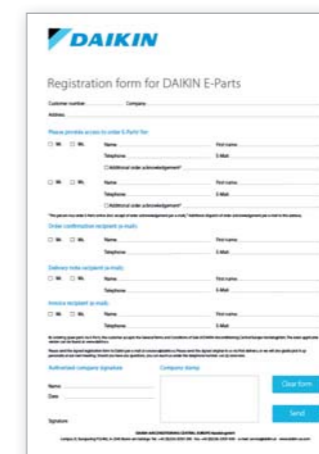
DAIKIN

Registration form for DAIKIN E-Parts

Customer number: Company:

Address:

Please provide access to order E-Parts* for:

☐ Mr. ☐ Ms. Name: First name:

Telephone: E-Mail:

☐ Additional order acknowledgement*

☐ Mr. ☐ Ms. Name: First name:

Telephone: E-Mail:

☐ Additional order acknowledgement*

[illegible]

Order confirmation recipient (e-mail):

☐ Mr. ☐ Ms. Name: First name:

Telephone: E-Mail:

Delivery note recipient (e-mail):

☐ Mr. ☐ Ms. Name: First name:

Telephone: E-Mail:

Invoice recipient (e-mail):

☐ Mr. ☐ Ms. Name: First name:

Telephone: E-Mail:

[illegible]

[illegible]

Authorised company signature

Company stamp

Name:

Date:

Signature:

Clear form

Send

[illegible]

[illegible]